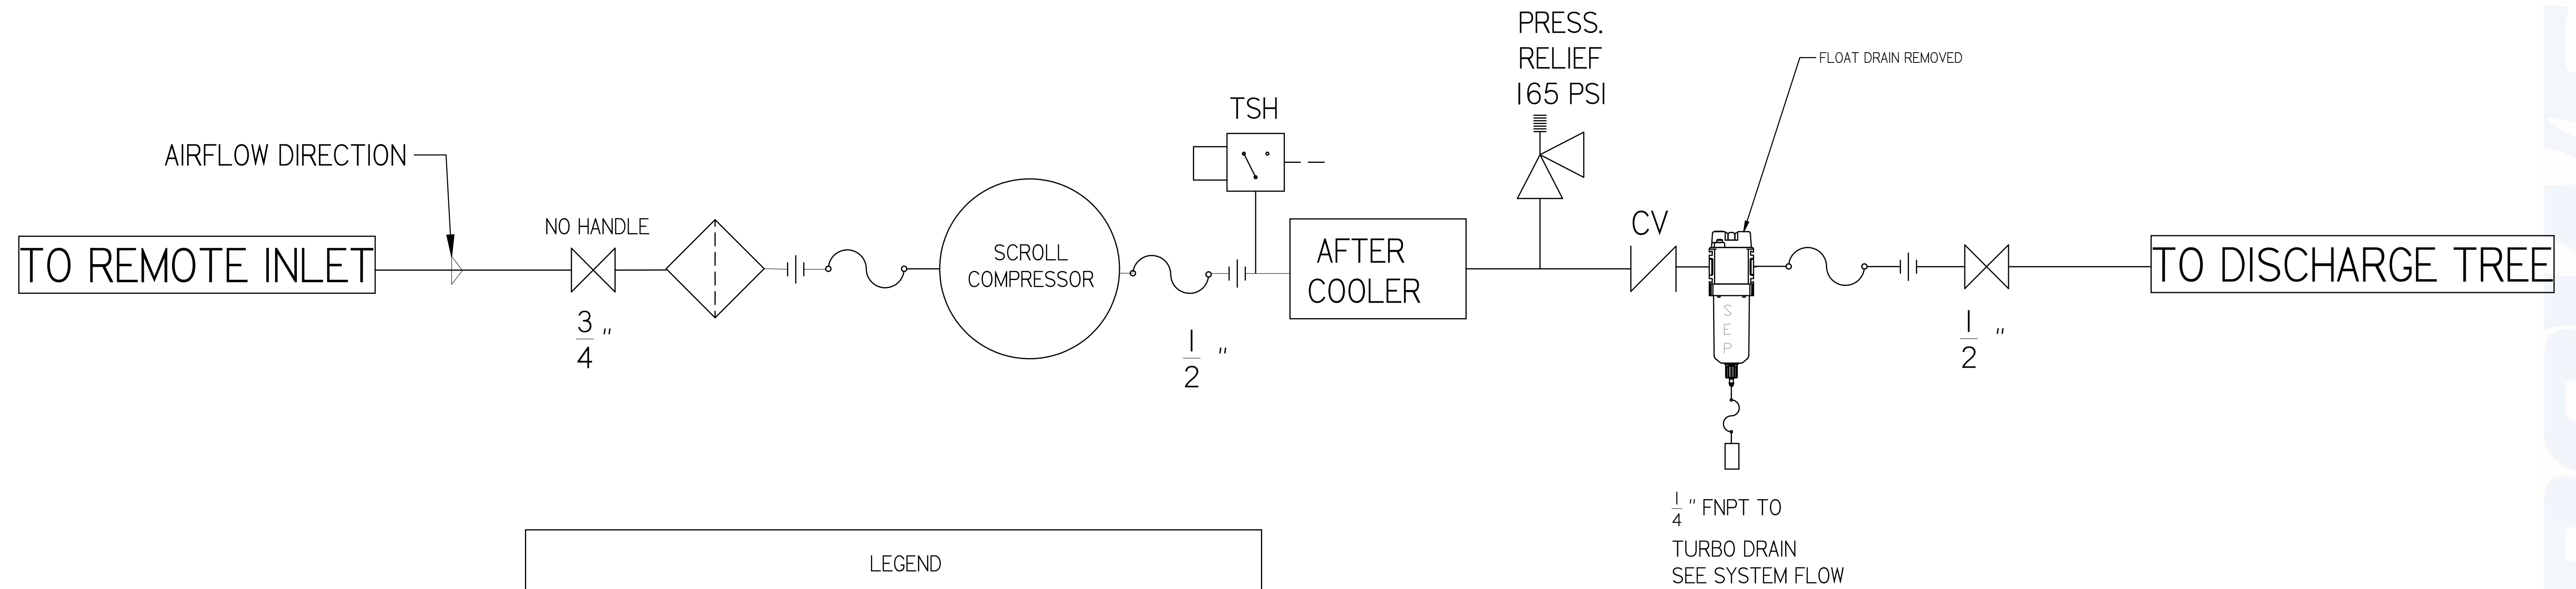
PRESS.
RELIEF
165 PSI

FLOAT DRAIN REMOVED

TSH

AIRFLOW DIRECTION

NO HANDLE

CV

TO REMOTE INLET

SCROLL
COMPRESSOR

AFTER
COOLER

TO DISCHARGE TREE

SEP

$\frac{3}{4}$"

$\frac{1}{2}$"

$\frac{1}{2}$"

$\frac{1}{4}$" FNPT TO

TURBO DRAIN
SEE SYSTEM FLOW

LEGEND